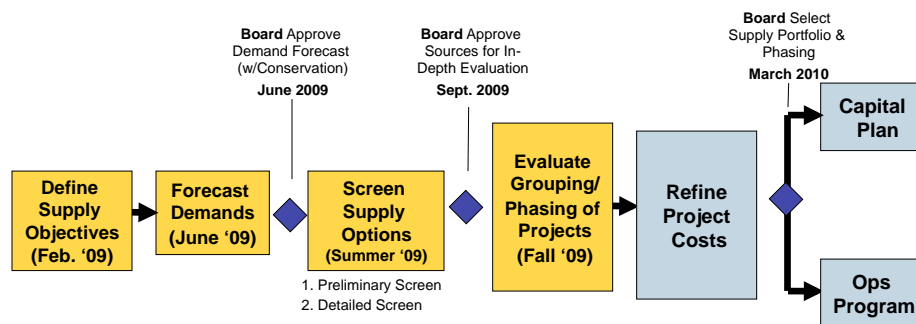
**Board** Approve Demand Forecast (w/Conservation)
**June 2009**

**Board** Approve Sources for In-Depth Evaluation
**Sept. 2009**

**Board** Select Supply Portfolio & Phasing
**March 2010**

Define Supply Objectives (Feb. '09)

Forecast Demands (June '09)

Screen Supply Options (Summer '09)

1. Preliminary Screen
2. Detailed Screen

Evaluate Grouping/ Phasing of Projects (Fall '09)

Refine Project Costs

Capital Plan

Ops Program